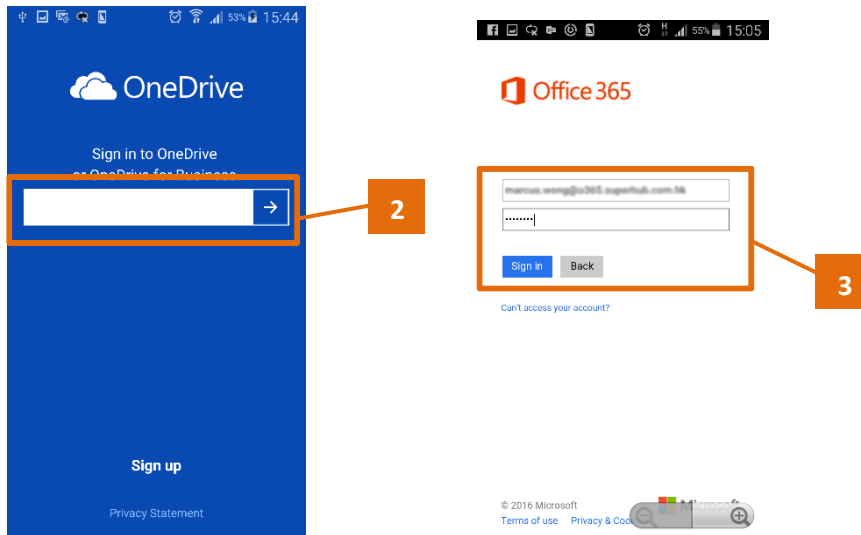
53% 15:44

OneDrive

Sign in to OneDrive
or OneDrive for Business

→

2

Sign up

Privacy Statement

55% 15:05

Office 365

marcus.wong@o365.superhub.com.hk

••••••••

Sign in Back

3

Can't access your account?

© 2016 Microsoft
Terms of use Privacy & Coo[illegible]

Microsoft